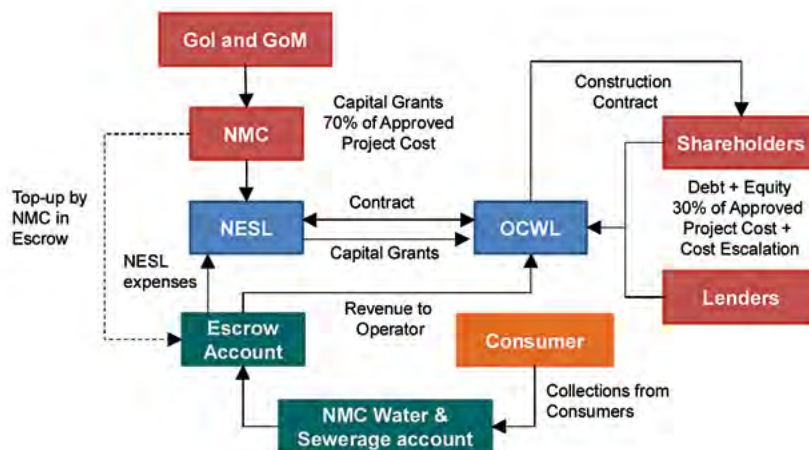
GoI and GoM

NMC

Capital Grants 70% of Approved Project Cost

Construction Contract

Shareholders

Top-up by NMC in Escrow

NESL

Contract

OCWL

Debt + Equity 30% of Approved Project Cost + Cost Escalation

Capital Grants

NESL expenses

Revenue to Operator

Lenders

Escrow Account

Consumer

Collections from Consumers

NMC Water & Sewerage account